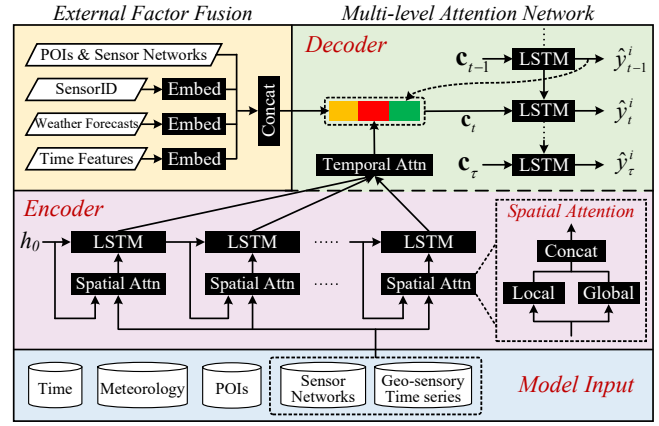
External Factor Fusion

Multi-level Attention Network

POIs & Sensor Networks

SensorID

Embed

Weather Forecasts

Embed

Time Features

Embed

Concat

Decoder

$\mathbf{c}_{t-1}$

LSTM

$\hat{y}^i_{t-1}$

$\mathbf{c}_t$

LSTM

$\hat{y}^i_t$

Temporal Attn

$\mathbf{c}_\tau$

LSTM

$\hat{y}^i_\tau$

Encoder

$h_0$

LSTM

LSTM

LSTM

Spatial Attn

Spatial Attn

Spatial Attn

Spatial Attention

Concat

Local

Global

Time

Meteorology

POIs

Sensor Networks

Geo-sensory Time series

Model Input